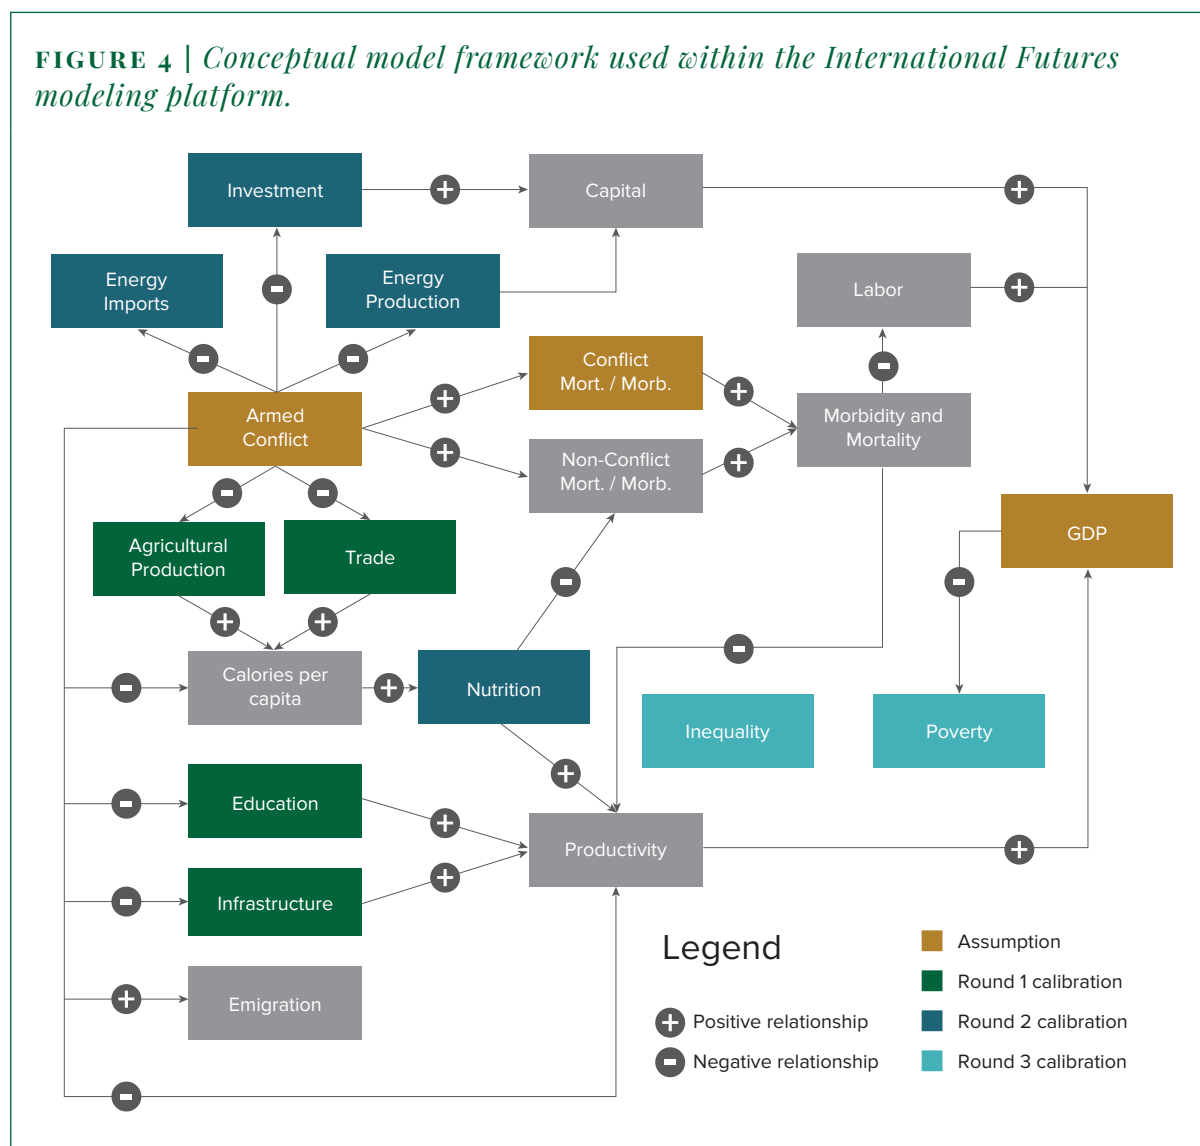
FIGURE 4 | Conceptual model framework used within the International Futures modeling platform.

Investment

Capital

Energy Imports

Energy Production

Labor

Conflict Mort. / Morb.

Armed Conflict

Morbidity and Mortality

Non-Conflict Mort. / Morb.

GDP

Agricultural Production

Trade

Calories per capita

Nutrition

Inequality

Poverty

Education

Productivity

Infrastructure

Emigration

Legend

Positive relationship

Negative relationship

Assumption

Round 1 calibration

Round 2 calibration

Round 3 calibration